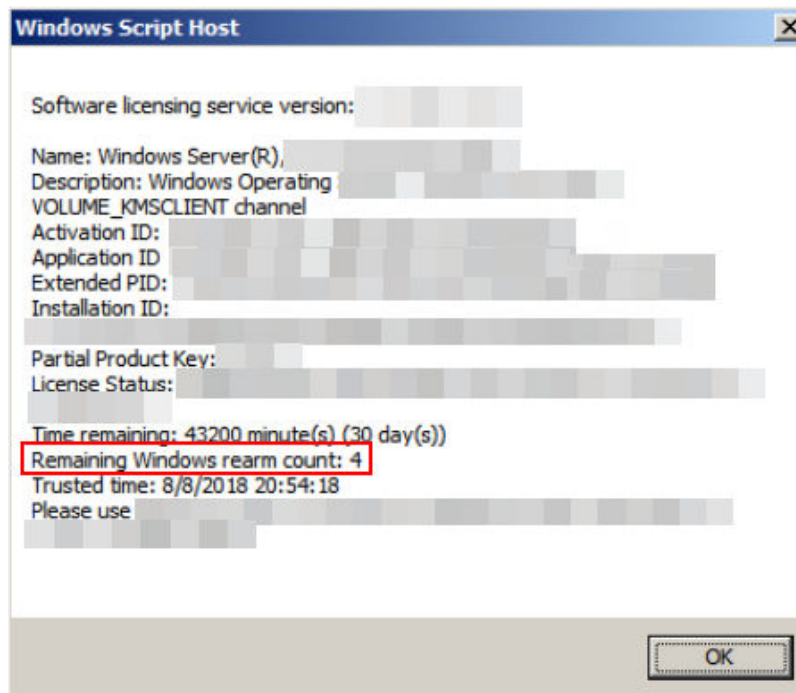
Windows Script Host

Software licensing service version: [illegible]

Name: Windows Server(R), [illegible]
Description: Windows Operating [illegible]
VOLUME_KMSCLIENT channel
Activation ID: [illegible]
Application ID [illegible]
Extended PID: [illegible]
Installation ID:
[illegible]
Partial Product Key: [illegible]
License Status: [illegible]
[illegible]

Time remaining: 43200 minute(s) (30 day(s))
Remaining Windows rearm count: 4
Trusted time: 8/8/2018 20:54:18
Please use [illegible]
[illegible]

OK